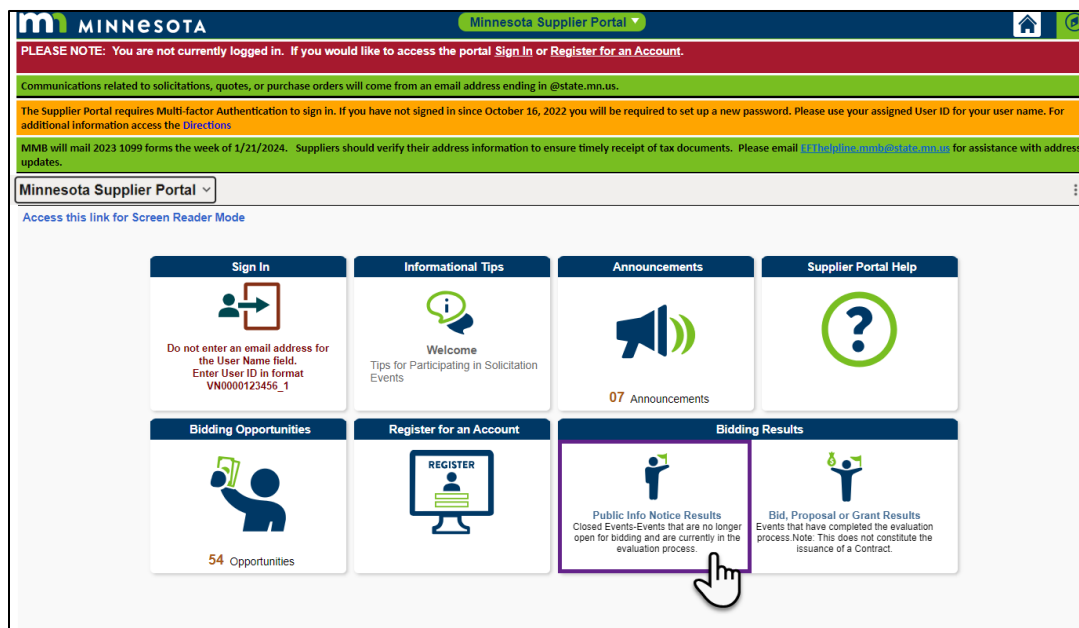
MINNESOTA

Minnesota Supplier Portal

PLEASE NOTE: You are not currently logged in. If you would like to access the portal Sign In or Register for an Account.

Communications related to solicitations, quotes, or purchase orders will come from an email address ending in @state.mn.us.

The Supplier Portal requires Multi-factor Authentication to sign in. If you have not signed in since October 16, 2022 you will be required to set up a new password. Please use your assigned User ID for your user name. For additional information access the Directions

MMB will mail 2023 1099 forms the week of 1/21/2024. Suppliers should verify their address information to ensure timely receipt of tax documents. Please email EFThelpline.mmb@state.mn.us for assistance with address updates.

Minnesota Supplier Portal

Access this link for Screen Reader Mode

Sign In

Do not enter an email address for the User Name field. Enter User ID in format VN0000123456_1

Informational Tips

Welcome

Tips for Participating in Solicitation Events

Announcements

07 Announcements

Supplier Portal Help

Bidding Opportunities

54 Opportunities

Register for an Account

REGISTER

Bidding Results

Public Info Notice Results

Closed Events-Events that are no longer open for bidding and are currently in the evaluation process.

Bid, Proposal or Grant Results

Events that have completed the evaluation process.Note: This does not constitute the issuance of a Contract.